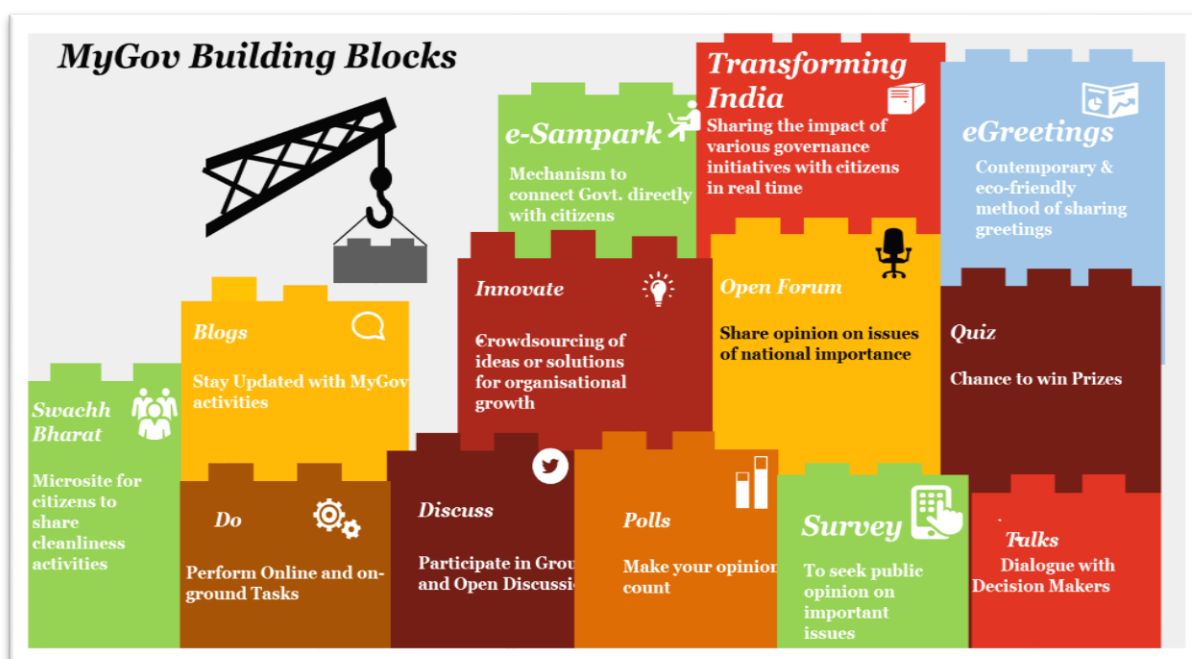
MyGov Building Blocks

Transforming India
Sharing the impact of various governance initiatives with citizens in real time

eGreetings
Contemporary & eco-friendly method of sharing greetings

e-Sampark
Mechanism to connect Govt. directly with citizens

Innovate
Crowdsourcing of ideas or solutions for organisational growth

Open Forum
Share opinion on issues of national importance

Quiz
Chance to win Prizes

Blogs
Stay Updated with MyGov activities

Swachh Bharat
Microsite for citizens to share cleanliness activities

Do
Perform Online and on-ground Tasks

Discuss
Participate in Grou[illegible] and Open Discussi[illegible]

Polls
Make your opinion count

Survey
To seek public opinion on important issues

Talks
Dialogue with Decision Makers